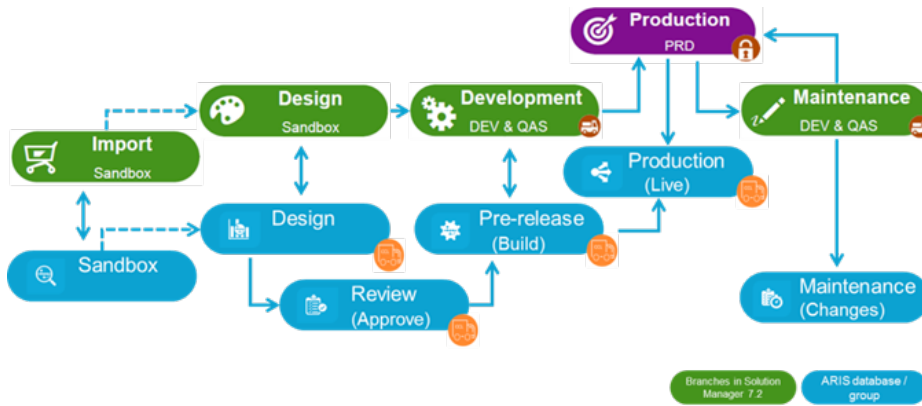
Production
PRD

Design
Sandbox

Development
DEV & QAS

Maintenance
DEV & QAS

Import
Sandbox

Production
(Live)

Design

Pre-release
(Build)

Sandbox

Review
(Approve)

Maintenance
(Changes)

Branches in Solution Manager 7.2

ARIS database / group